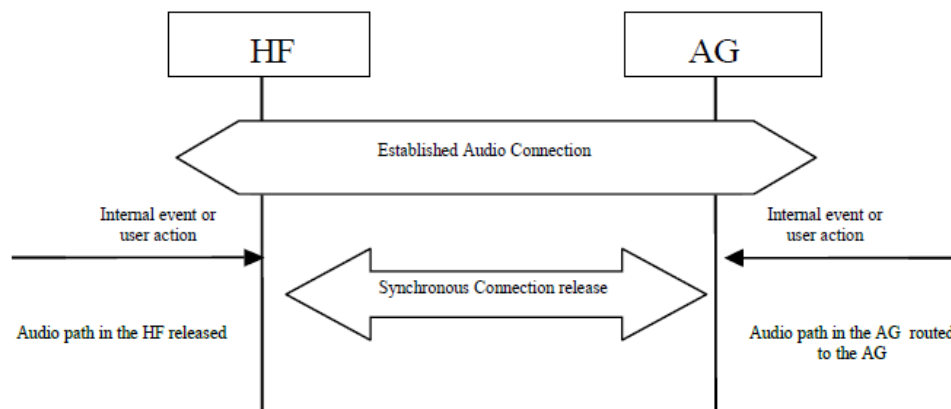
HF

AG

Established Audio Connection

Internal event or user action

Internal event or user action

Synchronous Connection release

Audio path in the HF released

Audio path in the AG routed to the AG